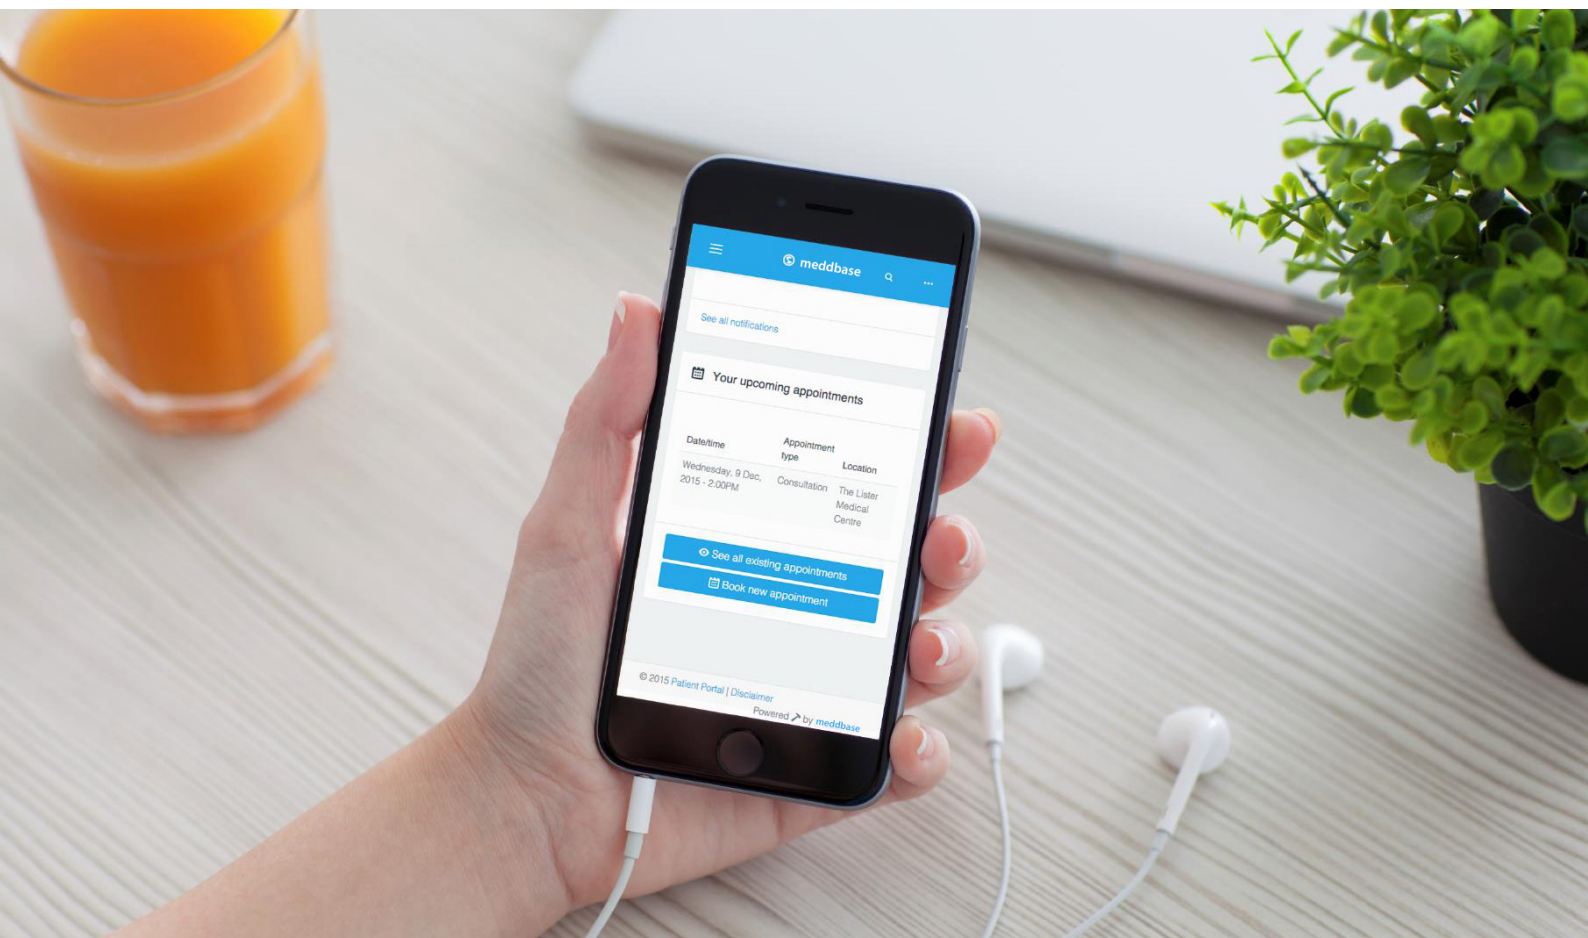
meddbase

See all notifications

Your upcoming appointments

| Date/time | Appointment type | Location |
|---|---|---|
| Wednesday, 9 Dec, 2015 - 2:00PM | Consultation | The Lister Medical Centre |

See all existing appointments

Book new appointment

© 2015 Patient Portal | Disclaimer

Powered by meddbase